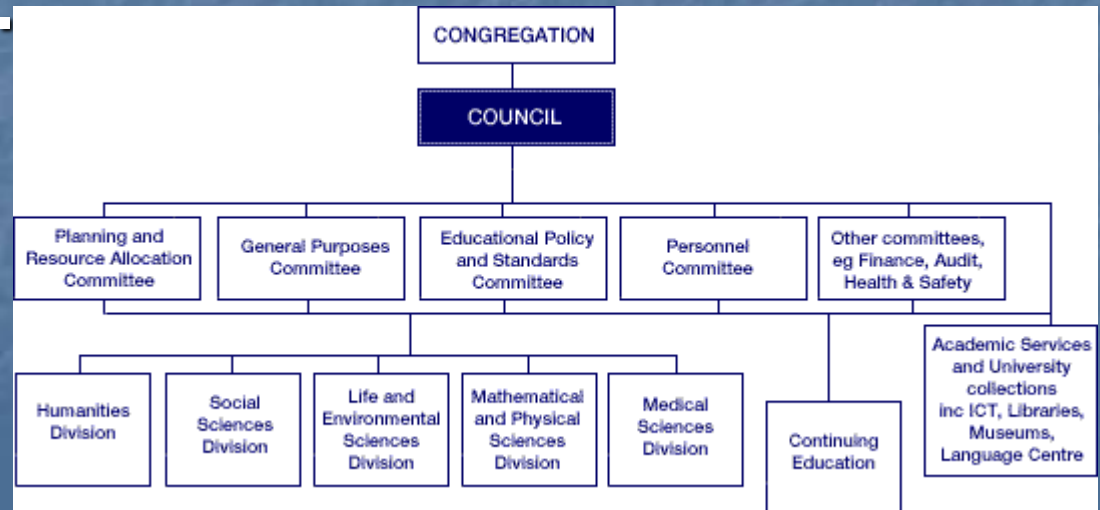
CONGREGATION

COUNCIL

Planning and Resource Allocation Committee

General Purposes Committee

Educational Policy and Standards Committee

Personnel Committee

Other committees, eg Finance, Audit, Health & Safety

Humanities Division

Social Sciences Division

Life and Environmental Sciences Division

Mathematical and Physical Sciences Division

Medical Sciences Division

Continuing Education

Academic Services and University collections inc ICT, Libraries, Museums, Language Centre